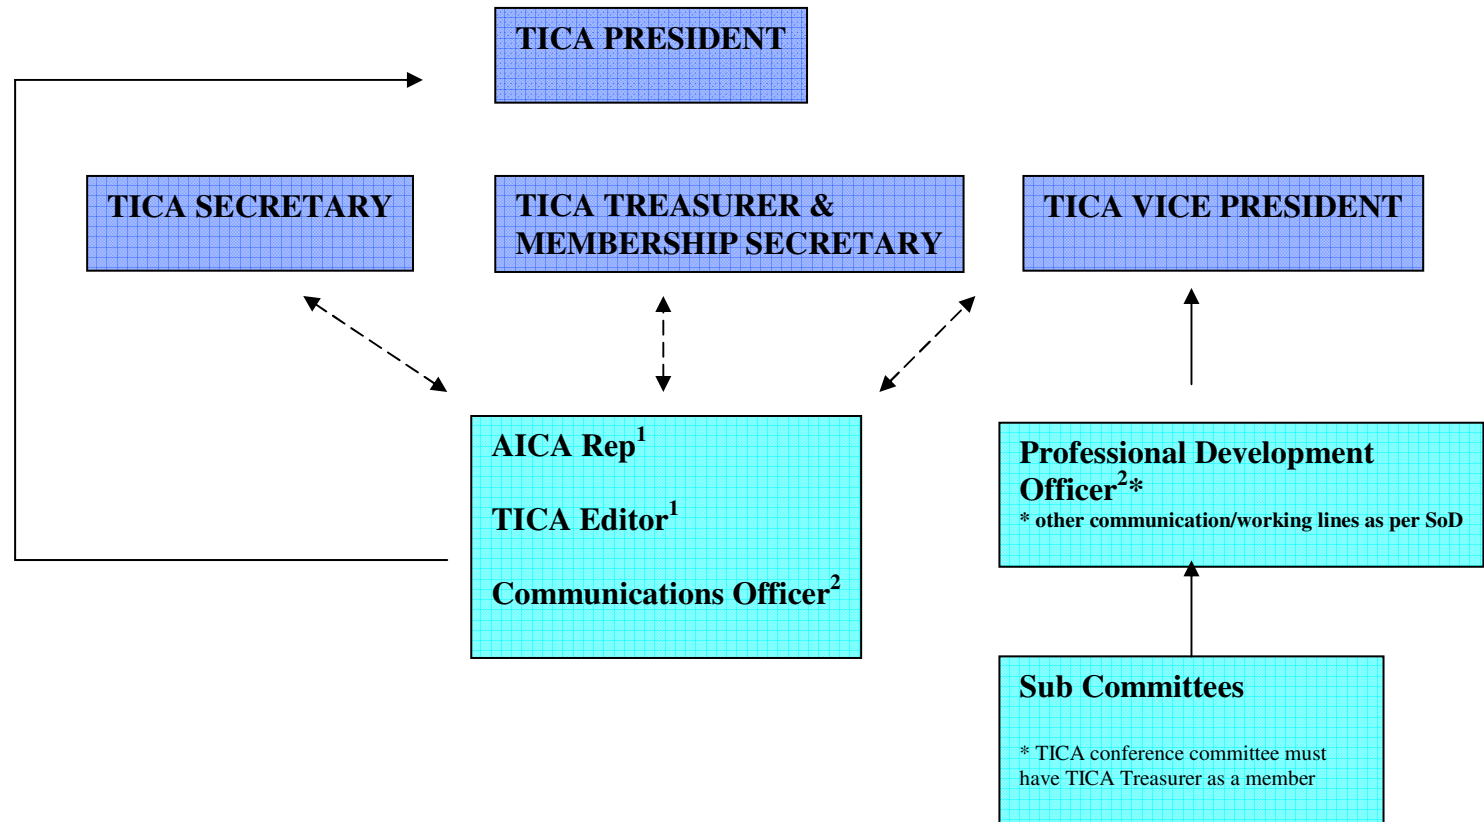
TICA PRESIDENT

TICA SECRETARY

TICA TREASURER & MEMBERSHIP SECRETARY

TICA VICE PRESIDENT

AICA Rep$^1$

TICA Editor$^1$

Communications Officer$^2$

Professional Development Officer$^2$*

* other communication/working lines as per SoD

Sub Committees

* TICA conference committee must have TICA Treasurer as a member